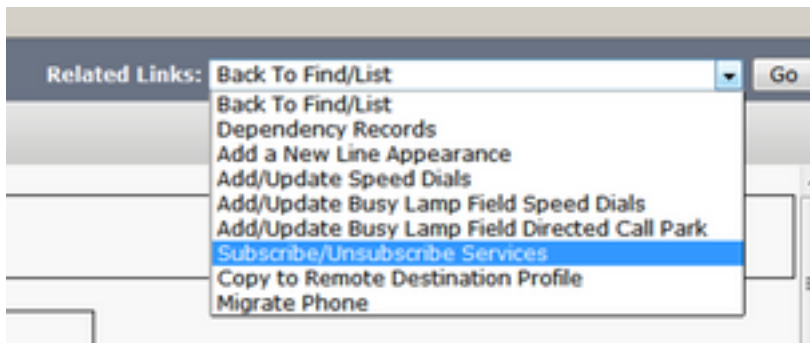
Related Links: Back To Find/List
Go

Back To Find/List
Dependency Records
Add a New Line Appearance
Add/Update Speed Dials
Add/Update Busy Lamp Field Speed Dials
Add/Update Busy Lamp Field Directed Call Park
Subscribe/Unsubscribe Services
Copy to Remote Destination Profile
Migrate Phone